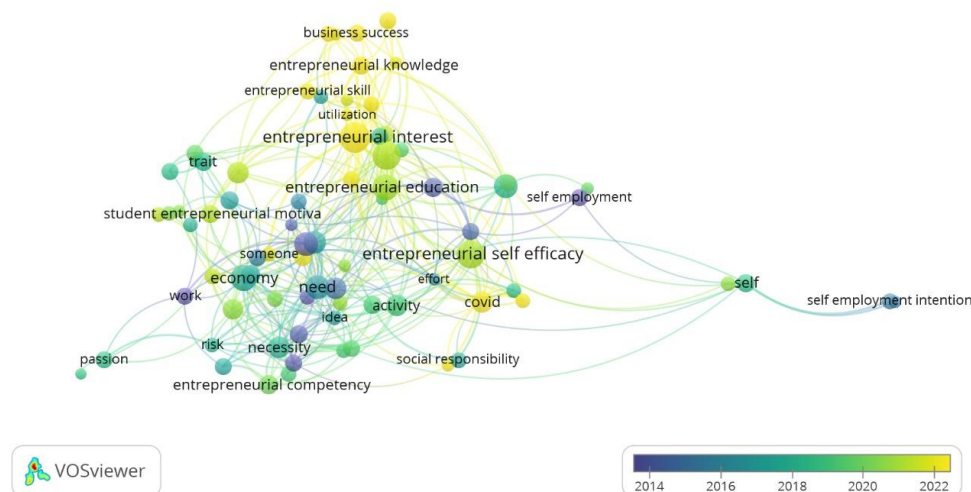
business success
entrepreneurial knowledge
entrepreneurial skill
utilization
entrepreneurial interest
trait
entrepreneurial education
self employment
student entrepreneurial motiva
someone
entrepreneurial self efficacy
economy
effort
self
self employment intention
work
need
covid
activity
idea
risk
passion
necessity
social responsibility
entrepreneurial competency
VOSviewer
2014
2016
2018
2020
2022